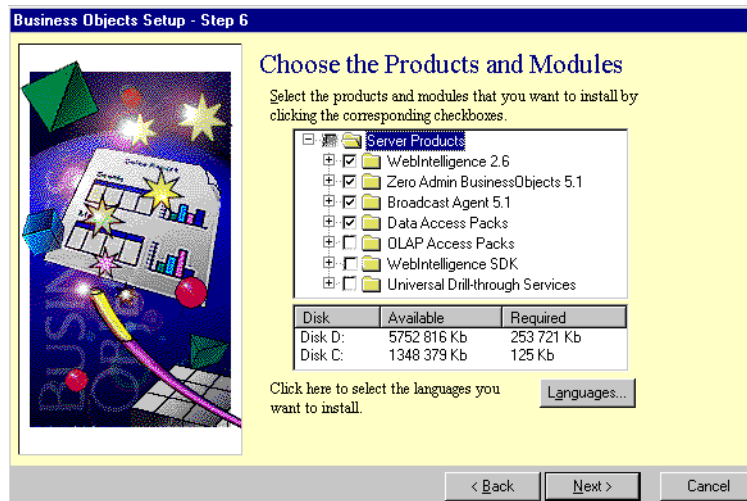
Business Objects Setup - Step 6

Choose the Products and Modules

Select the products and modules that you want to install by clicking the corresponding checkboxes.

Server Products
WebIntelligence 2.6
Zero Admin BusinessObjects 5.1
Broadcast Agent 5.1
Data Access Packs
OLAP Access Packs
WebIntelligence SDK
Universal Drill-through Services

| Disk | Available | Required |
|---|---|---|
| Disk D: | 5752 816 Kb | 253 721 Kb |
| Disk C: | 1348 379 Kb | 125 Kb |

Click here to select the languages you want to install.

Languages...

< Back
Next >
Cancel